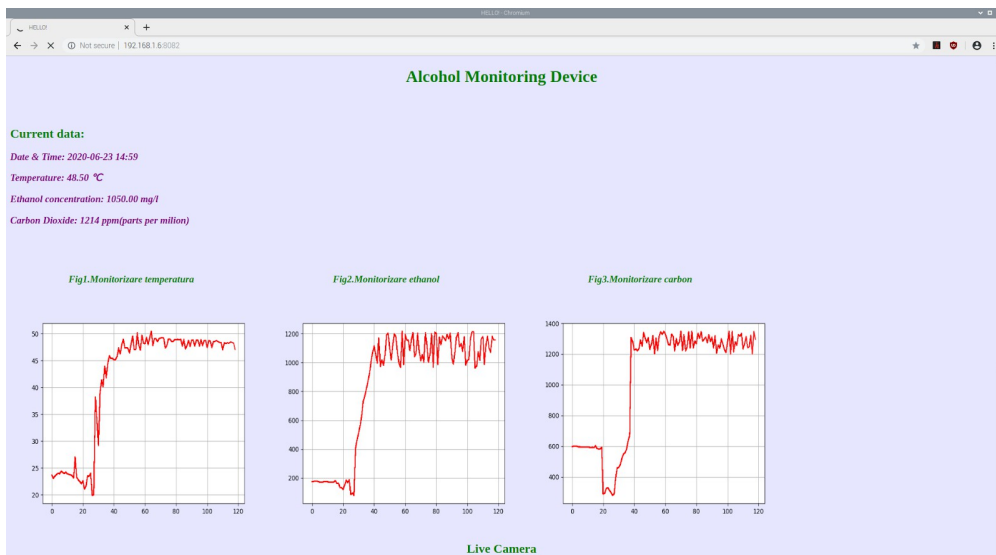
HELLO! - Chromium

HELLO!

Not secure | 192.168.1.6:8082

Alcohol Monitoring Device

Current data:

Date & Time: 2020-06-23 14:59

Temperature: 48.50 ℃

Ethanol concentration: 1050.00 mg/l

Carbon Dioxide: 1214 ppm(parts per milion)

Fig1.Monitorizare temperatura

50
45
40
35
30
25
20
0 20 40 60 80 100 120

Fig2.Monitorizare ethanol

1200
1000
800
600
400
200
0 20 40 60 80 100 120

Fig3.Monitorizare carbon

1400
1200
1000
800
600
400
0 20 40 60 80 100 120

Live Camera